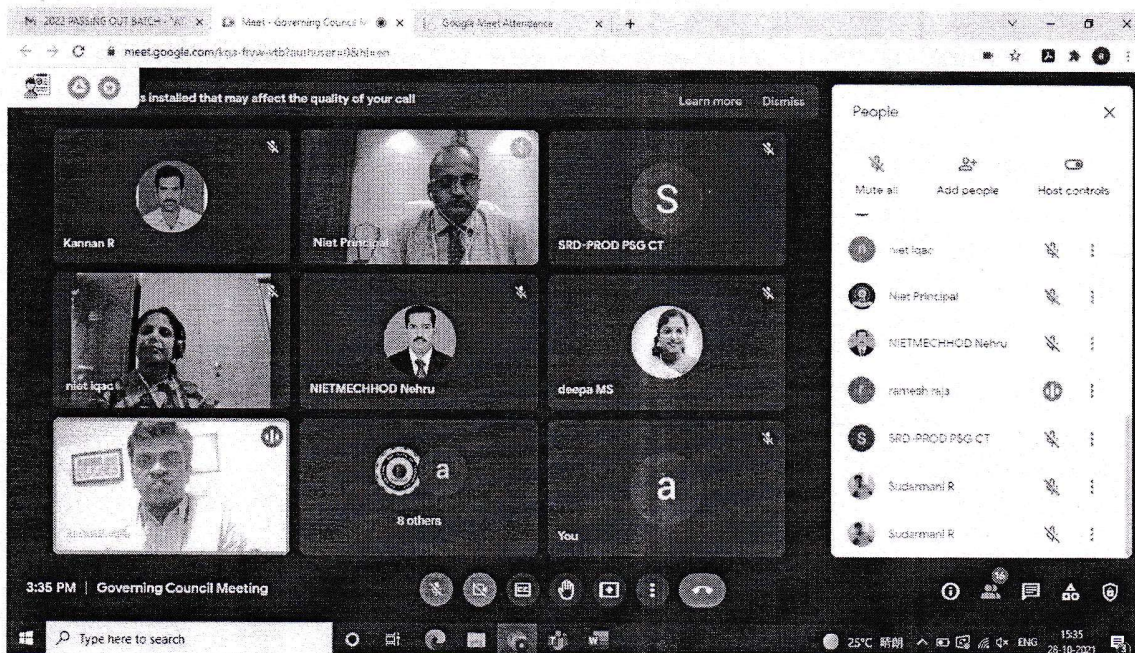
2022 PASSING OUT BATCH - "AT × Meet - Governing Council M × Google Meet Attendance × +

meet.google.com/kqa-frvw-vtb?authuser=0&hl=en

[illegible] s installed that may affect the quality of your call Learn more Dismiss

Kannan R

Niet Principal

S

SRD-PROD PSG CT

niet iqac

NIETMECHHOD Nehru

deepa MS

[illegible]

a

8 others

a

You

People

Mute all Add people Host controls

niet iqac

Niet Principal

NIETMECHHOD Nehru

ramesh raja

SRD-PROD PSG CT

Sudarmani R

Sudarmani R

3:35 PM | Governing Council Meeting

Type here to search

25°C 晴朗 ENG 15:35 28-10-2021